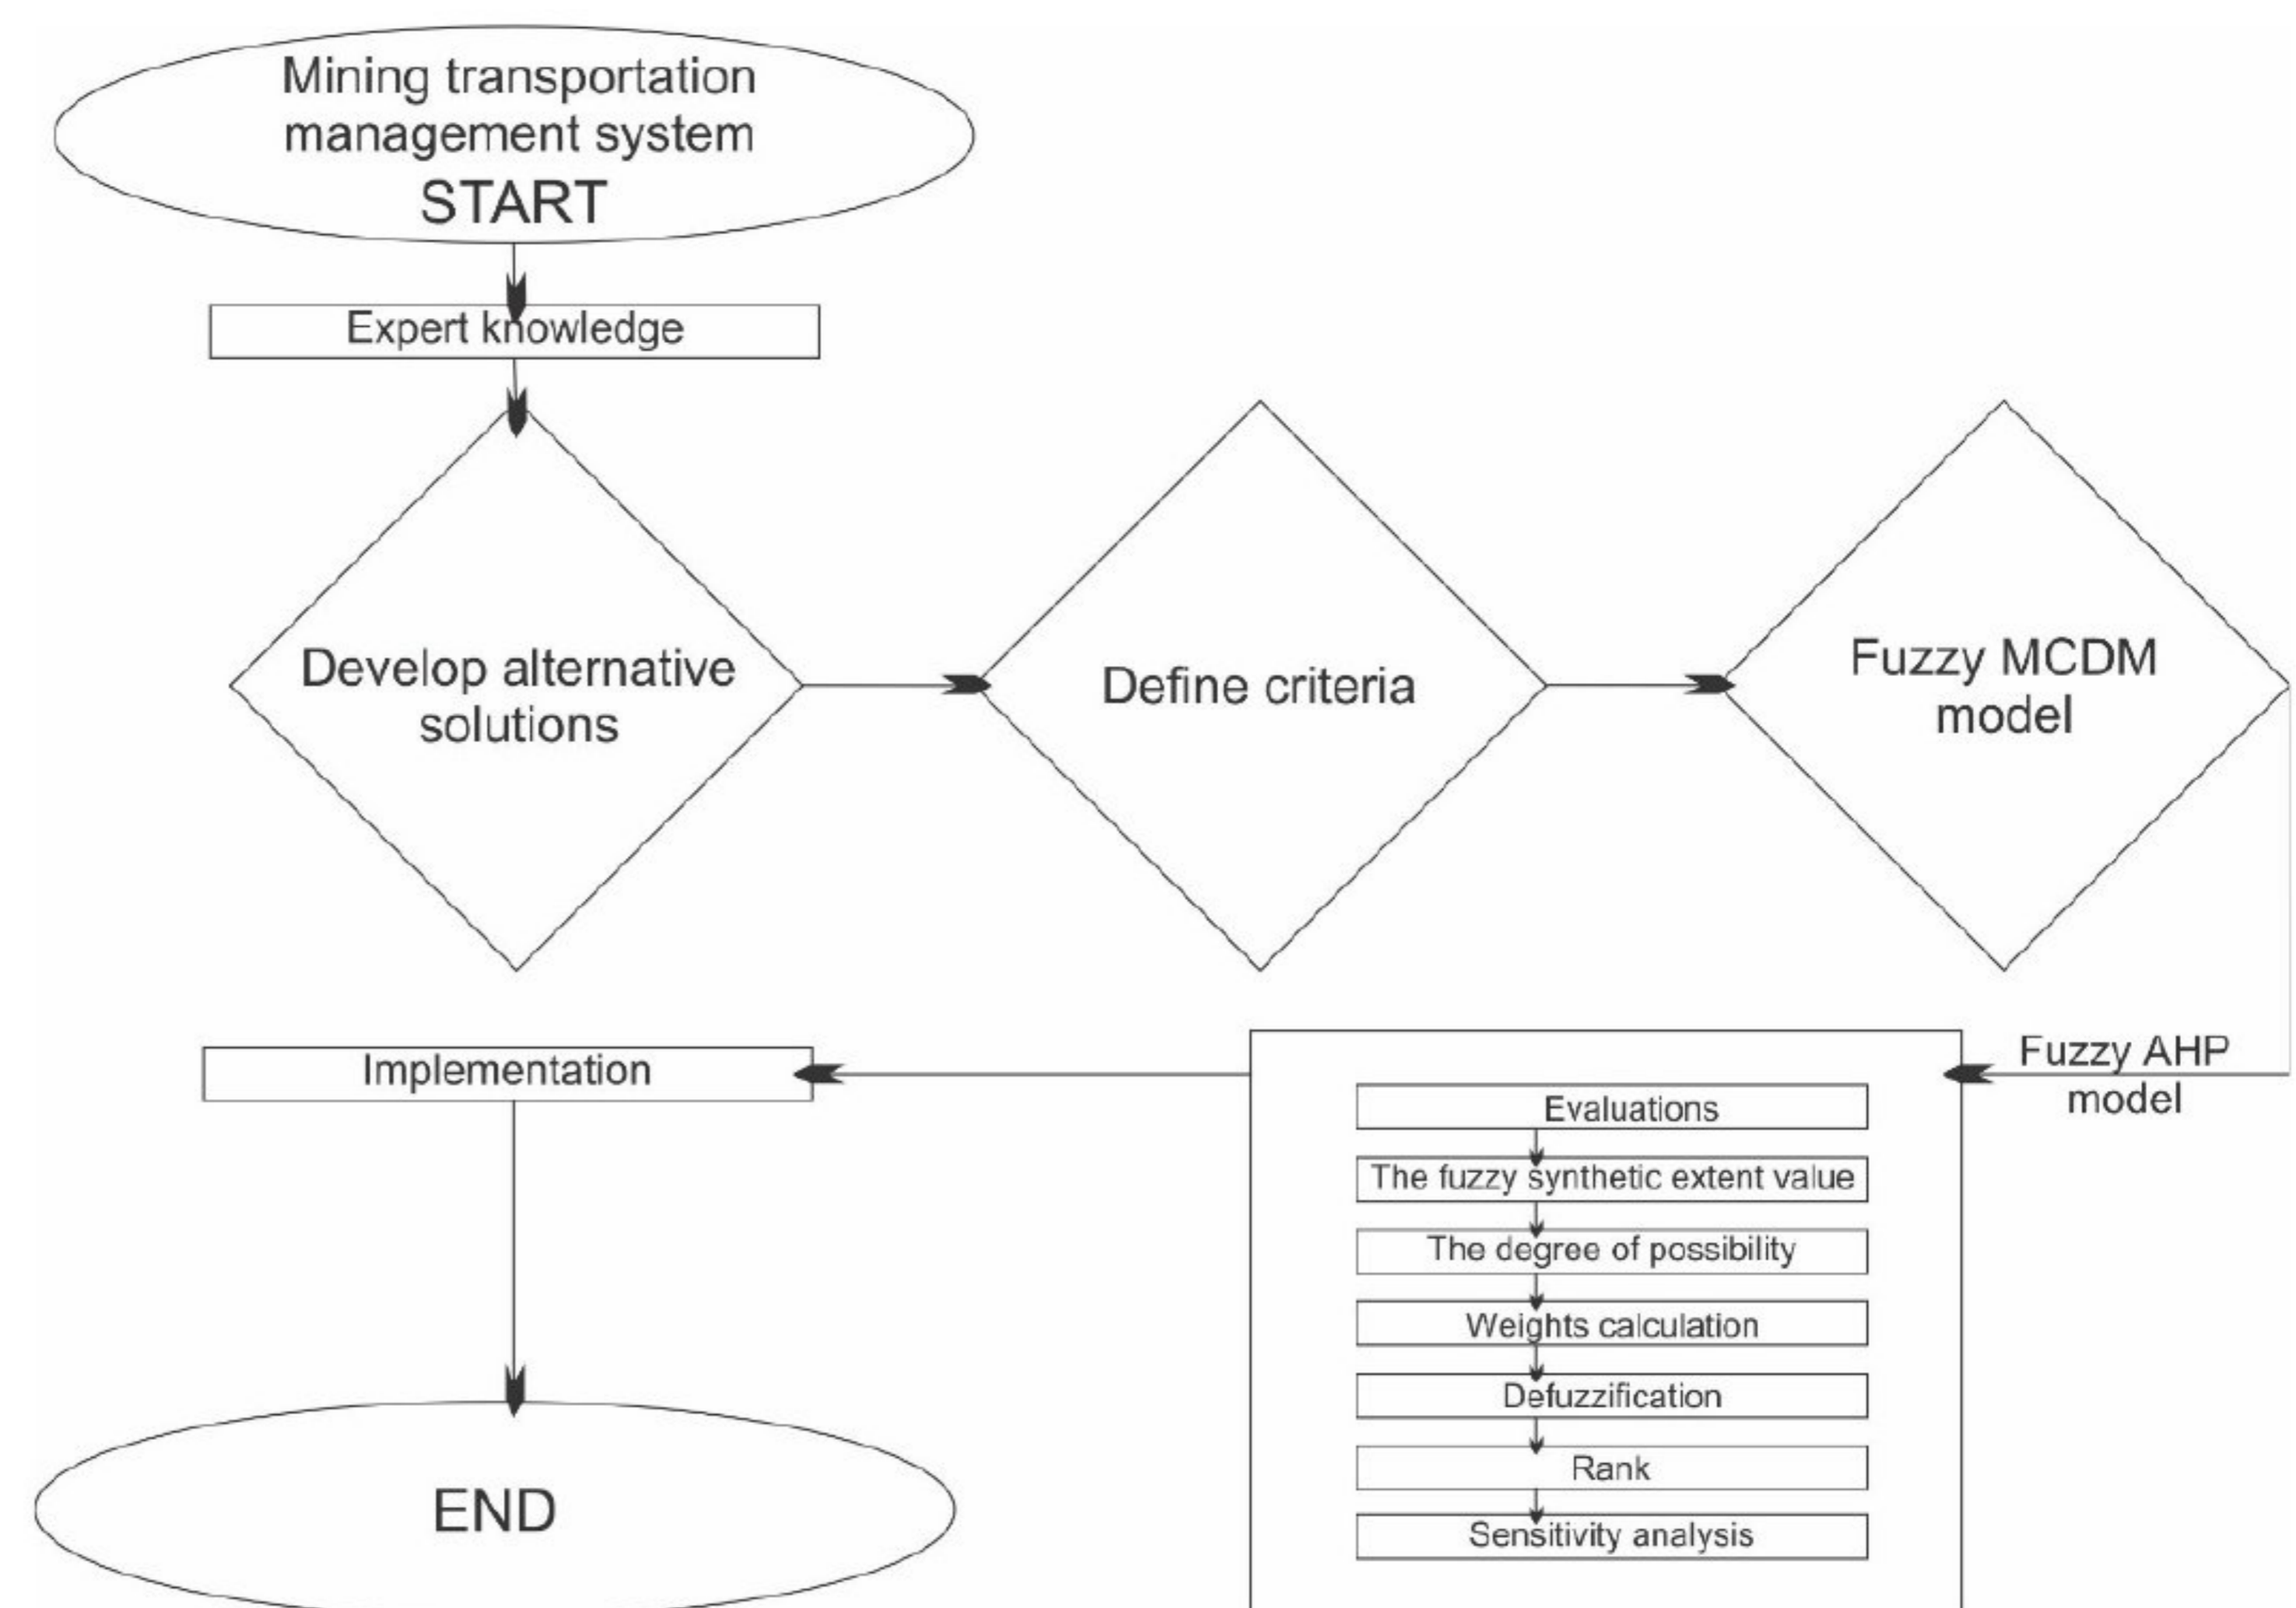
Mining transportation management system
START

Expert knowledge

Develop alternative solutions

Define criteria

Fuzzy MCDM model

Fuzzy AHP model

Evaluations

The fuzzy synthetic extent value

The degree of possibility

Weights calculation

Defuzzification

Rank

Sensitivity analysis

Implementation

END